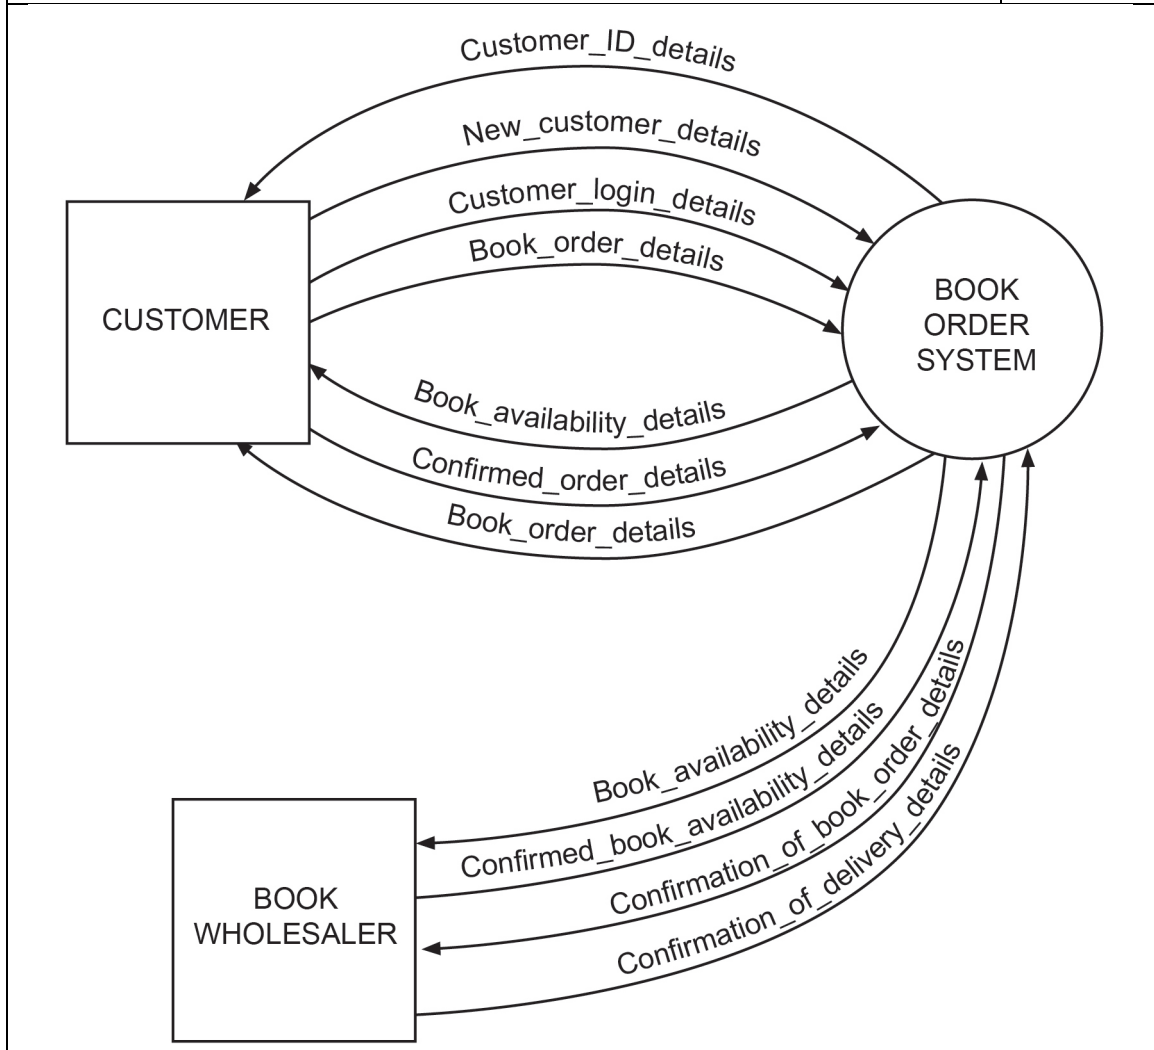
Customer_ID_details

New_customer_details

Customer_login_details

Book_order_details

CUSTOMER

BOOK ORDER SYSTEM

Book_availability_details

Confirmed_order_details

Book_order_details

Book_availability_details

Confirmed_book_availability_details

Confirmation_of_book_order_details

Confirmation_of_delivery_details

BOOK WHOLESALER